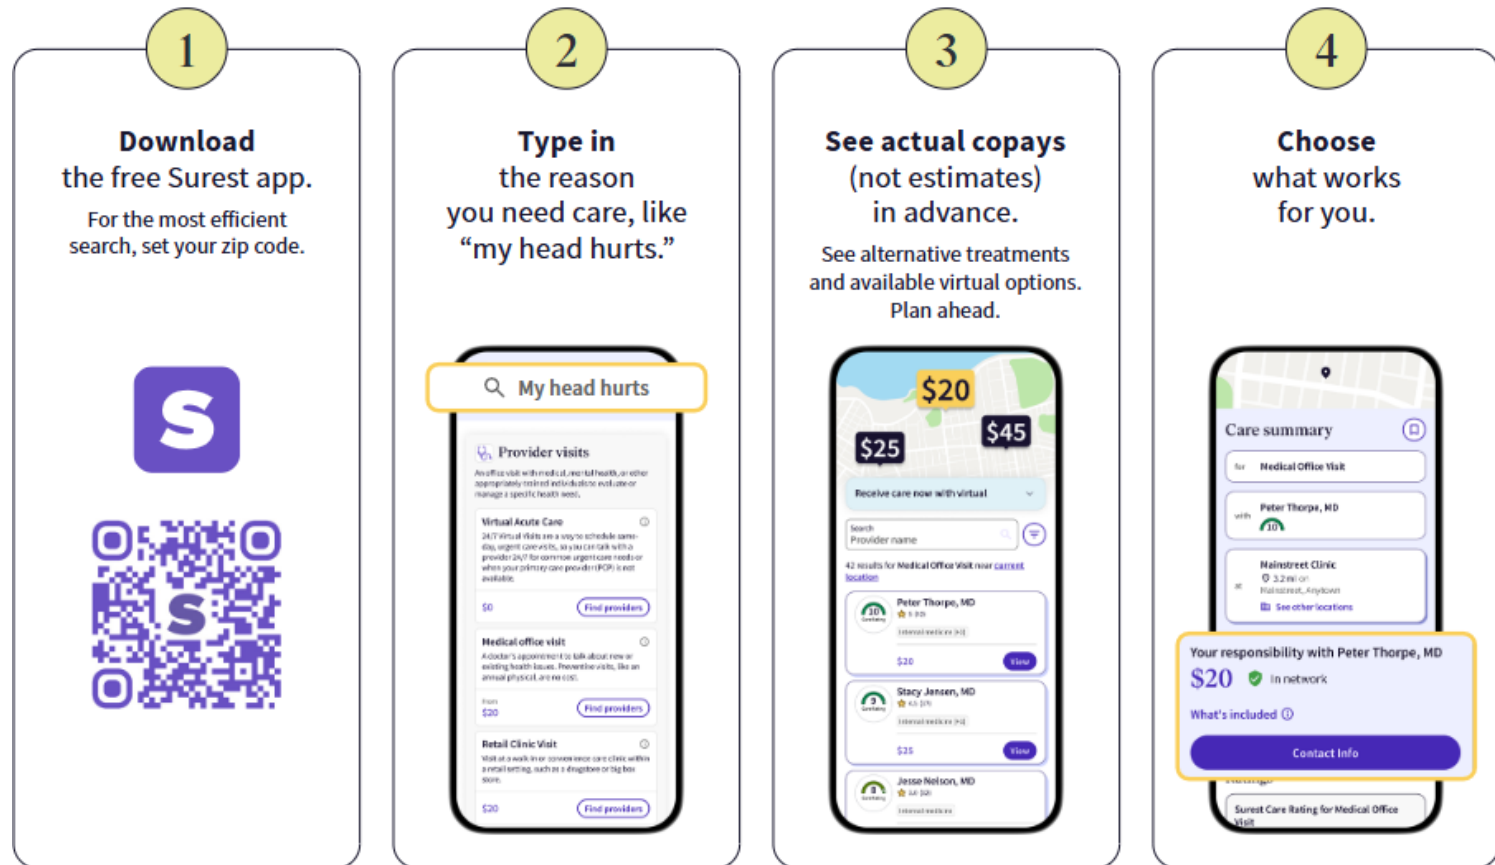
1

**Download** the free Surest app.

For the most efficient search, set your zip code.

S

2

**Type in** the reason you need care, like “my head hurts.”

My head hurts

Provider visits

An office visit with medical, mental health, or other appropriately trained individual to evaluate or manage a specific health need.

Virtual Acute Care

24/7 Virtual Visits are a way to schedule same-day, urgent care visits, so you can talk with a provider 24/7 for common urgent care needs or when your primary care provider (PCP) is not available.

$0 Find providers

Medical office visit

A doctor's appointment to talk about new or existing health issues. Preventive visits, like an annual physical, are no cost.

From $20 Find providers

Retail Clinic Visit

Visit at a walk-in or convenience care clinic within a retail setting, such as a drugstore or big box store.

$20 Find providers

3

**See actual copays** (not estimates) in advance.

See alternative treatments and available virtual options. Plan ahead.

$20 $45 $25

Receive care now with virtual

Search Provider name

42 results for Medical Office Visit near current location

Peter Thorpe, MD

Internal medicine

$20 View

Stacy Jensen, MD

Internal medicine

$25 View

Jesse Nelson, MD

Internal medicine

4

**Choose** what works for you.

Care summary

for Medical Office Visit

with Peter Thorpe, MD

at Mainstreet Clinic 3.2 mi on Mainstreet, Anytown

See other locations

Your responsibility with Peter Thorpe, MD

$20 In network

What's included

Contact Info

Surest Care Rating for Medical Office Visit